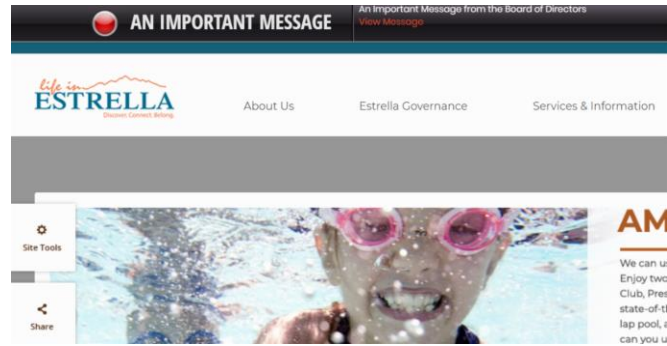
AN IMPORTANT MESSAGE

An Important Message from the Board of Directors
View Message

life in ESTRELLA
Discover. Connect. Belong.

About Us

Estrella Governance

Services & Information

Site Tools

Share

AM

We can u
Enjoy two
Club, Pres
state-of-th
lap pool, a
can you u